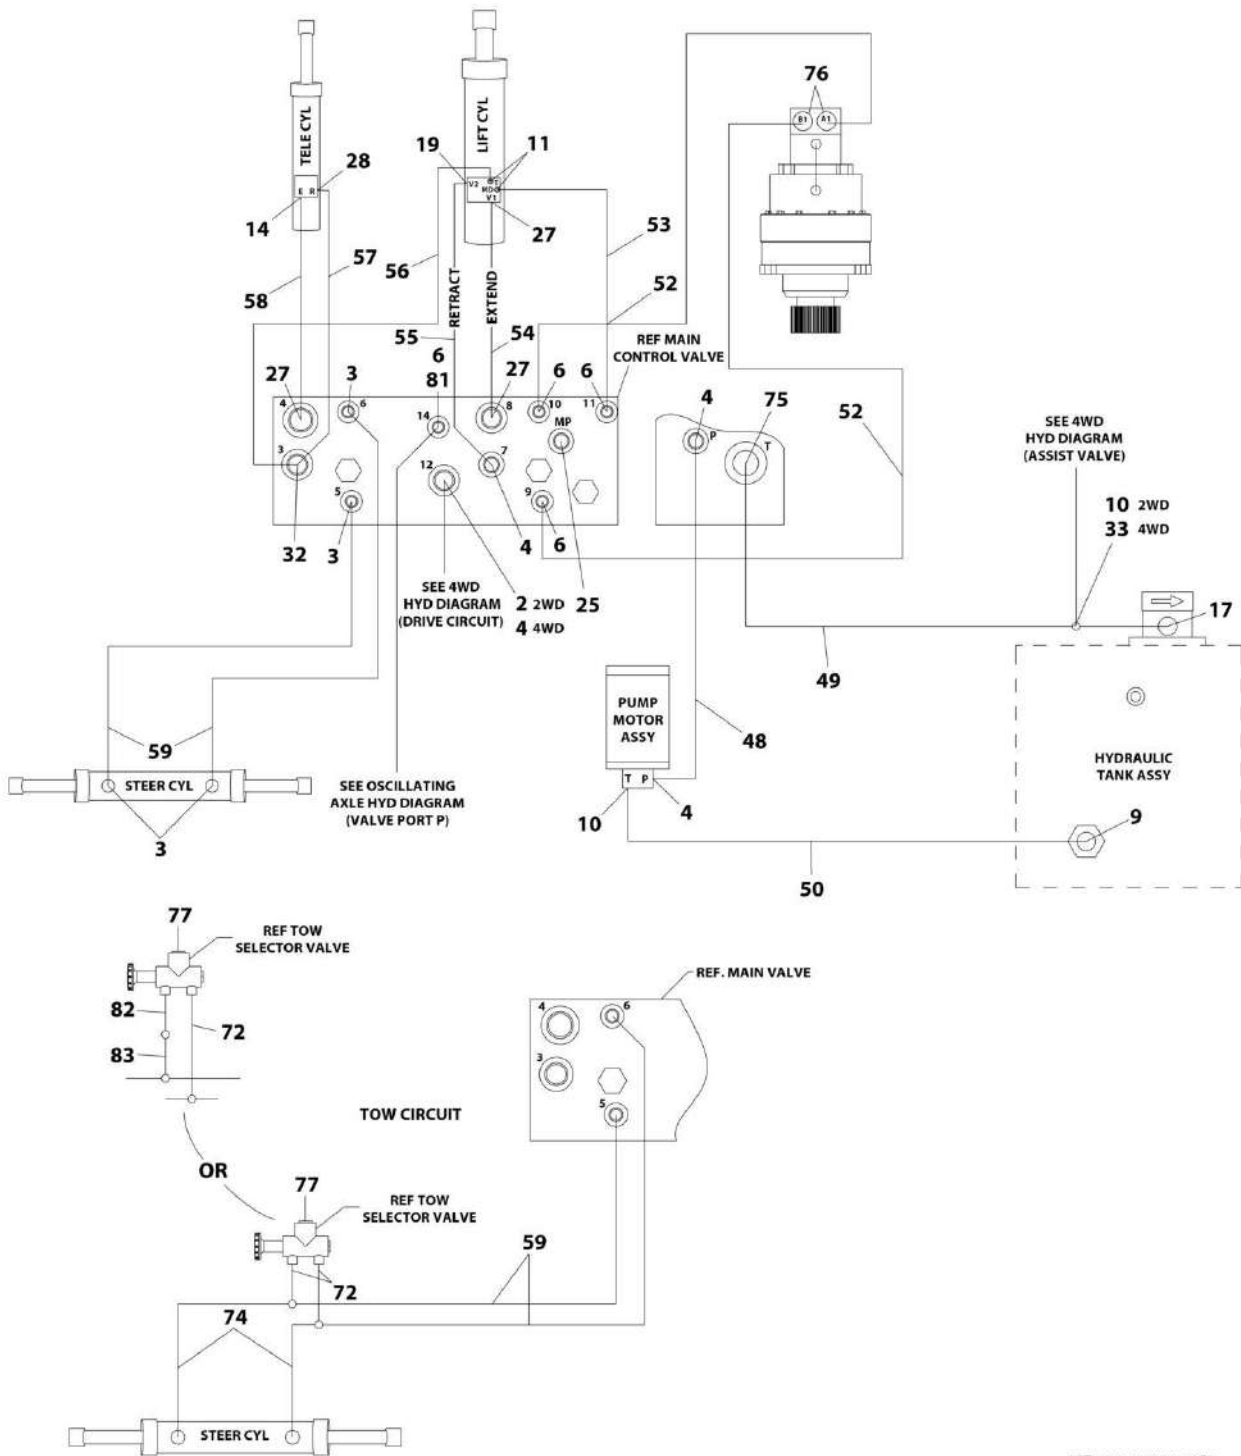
TELE CYL
LIFT CYL
76
B1 A1
19
11
28
V2
MD
V1
14
E R
27
53
57
56
RETRACT
EXTEND
58
52
55
54
REF MAIN CONTROL VALVE
6
27
3
81
27
6
6
4
6
14
8
10
11
4
75
52
MP
P
T
3
12
7
SEE 4WD HYD DIAGRAM (ASSIST VALVE)
9
5
10 2WD
33 4WD
32
3
4
6
SEE 4WD HYD DIAGRAM (DRIVE CIRCUIT)
2 2WD
4 4WD
25
17
49
PUMP MOTOR ASSY
59
48
HYDRAULIC TANK ASSY
STEER CYL
SEE OSCILLATING AXLE HYD DIAGRAM (VALVE PORT P)
T P
10
4
9
3
50
77
REF TOW SELECTOR VALVE
REF. MAIN VALVE
82
72
4
6
83
3
TOW CIRCUIT
5
OR
77
REF TOW SELECTOR VALVE
59
72
74
STEER CYL